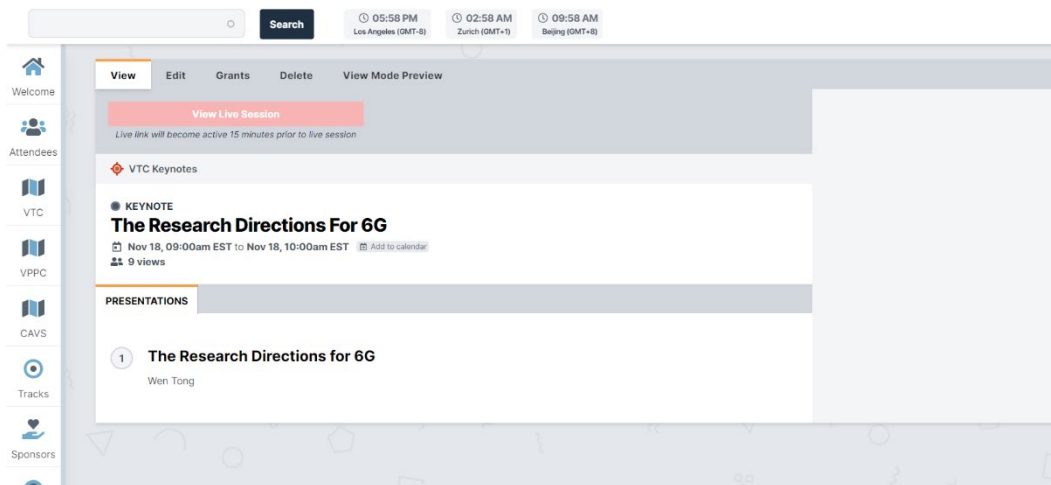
Search

05:58 PM
Los Angeles (GMT-8)

02:58 AM
Zurich (GMT+1)

09:58 AM
Beijing (GMT+8)

Welcome

Attendees

VTC

VPPC

CAVS

Tracks

Sponsors

View Edit Grants Delete View Mode Preview

View Live Session

Live link will become active 15 minutes prior to live session

VTC Keynotes

KEYNOTE

The Research Directions For 6G

Nov 18, 09:00am EST to Nov 18, 10:00am EST Add to calendar

9 views

PRESENTATIONS

1 The Research Directions for 6G

Wen Tong